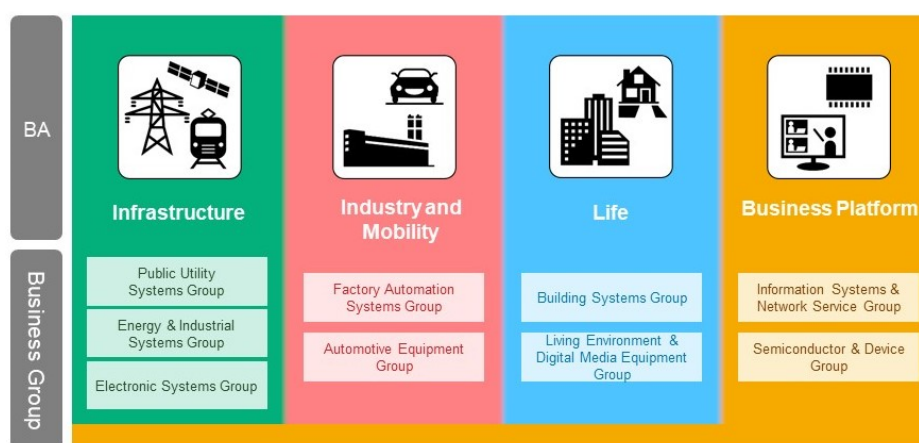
BA

Business Group

Infrastructure

Public Utility Systems Group

Energy & Industrial Systems Group

Electronic Systems Group

Industry and Mobility

Factory Automation Systems Group

Automotive Equipment Group

Life

Building Systems Group

Living Environment & Digital Media Equipment Group

Business Platform

Information Systems & Network Service Group

Semiconductor & Device Group